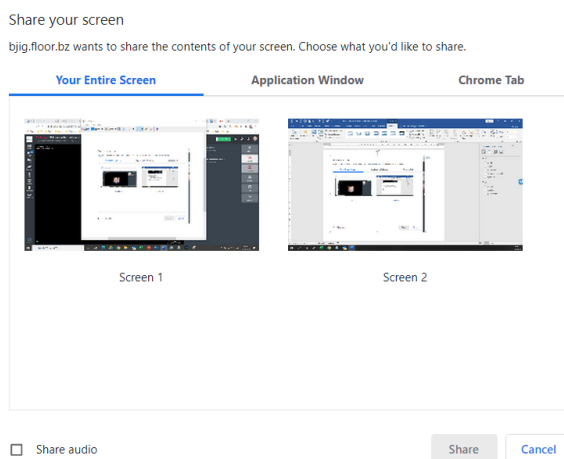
Share your screen

bjig.floor.bz wants to share the contents of your screen. Choose what you'd like to share.

Your Entire Screen

Application Window

Chrome Tab

Screen 1

Screen 2

Share audio

Share

Cancel